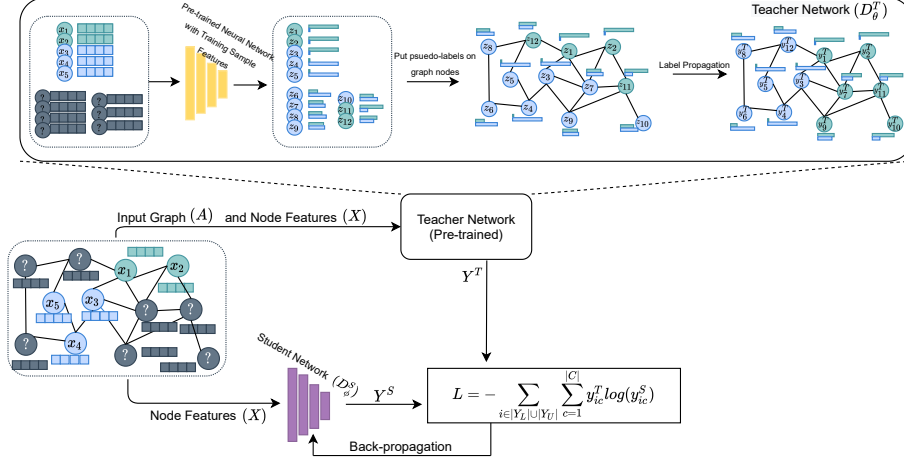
Teacher Network $(D_\theta^T)$

$x_1$ $x_2$ $x_3$ $x_4$ $x_5$

? ? ? ? ? ? ?

Pre-trained Neural Network with Training Sample Features

$z_1$ $z_2$ $z_3$ $z_4$ $z_5$

$z_6$ $z_7$ $z_8$ $z_9$ $z_{10}$ $z_{11}$ $z_{12}$

Put psuedo-labels on graph nodes

$z_8$ $z_{12}$ $z_1$ $z_2$ $z_5$ $z_3$ $z_7$ $z_{11}$ $z_6$ $z_4$ $z_9$ $z_{10}$

Label Propagation

$y_8^T$ $y_{12}^T$ $y_1^T$ $y_2^T$ $y_5^T$ $y_3^T$ $y_7^T$ $y_{11}^T$ $y_6^T$ $y_4^T$ $y_9^T$ $y_{10}^T$

Input Graph $(A)$ and Node Features $(X)$

Teacher Network (Pre-trained)

$Y^T$

? ? $x_1$ $x_2$ $x_5$ $x_3$ ? ? $x_4$ ? ? ? ?

Student Network $(D_\theta^S)$

$Y^S$

Node Features $(X)$

$L = -\sum_{i\in|Y_L|\cup|Y_U|}\sum_{c=1}^{|C|} y_{ic}^T log(y_{ic}^S)$

Back-propagation